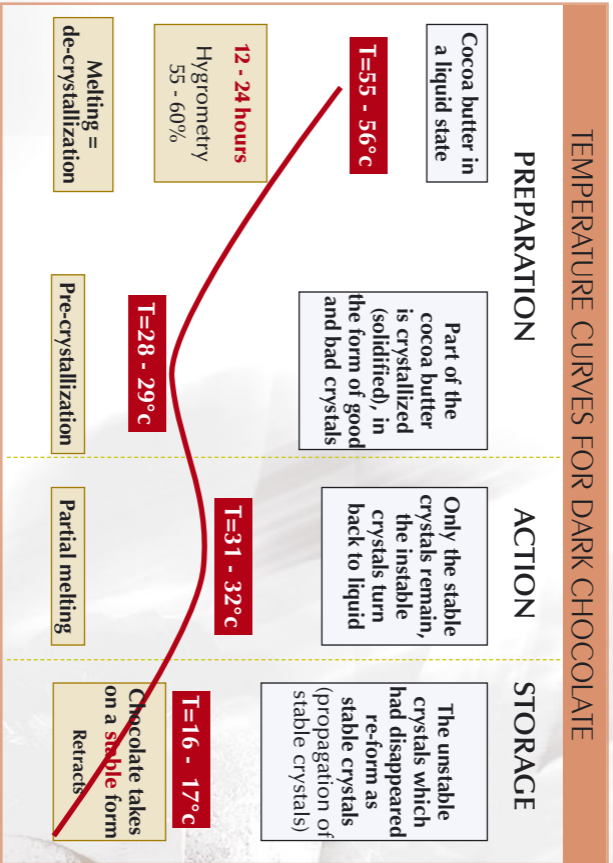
TEMPERATURE CURVES FOR DARK CHOCOLATE

PREPARATION

ACTION

STORAGE

Cocoa butter in a liquid state

T=55 - 56°c

12 - 24 hours
Hygrometry
55 - 60%

Melting = de-crystallization

Part of the cocoa butter is crystallized (solidified), in the form of good and bad crystals

T=28 - 29°c

Pre-crystallization

Only the stable crystals remain, the instable crystals turn back to liquid

T=31 - 32°c

Partial melting

The unstable crystals which had disappeared re-form as stable crystals (propagation of stable crystals)

T=16 - 17°c

Chocolate takes on a stable form

Retracts